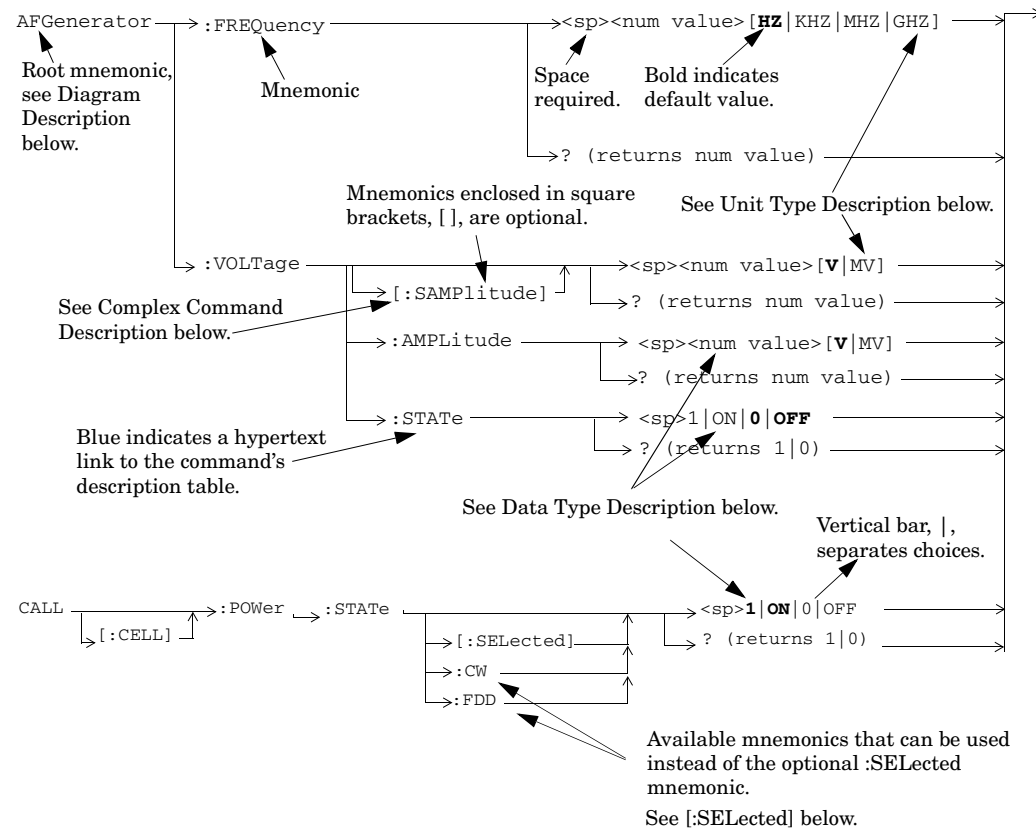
AFGenerator :FREQuency <sp><num value>[**HZ**|KHZ|MHZ|GHZ]

Root mnemonic, see Diagram Description below.

Mnemonic

Space required.

Bold indicates default value.

? (returns num value)

Mnemonics enclosed in square brackets, [ ], are optional.

See Unit Type Description below.

:VOLTage [:SAMPlitude] <sp><num value>[**V**|MV]

? (returns num value)

See Complex Command Description below.

:AMPLitude <sp><num value>[**V**|MV]

? (returns num value)

:STATe <sp>1|ON|**0**|**OFF**

? (returns 1|0)

Blue indicates a hypertext link to the command's description table.

See Data Type Description below.

Vertical bar, |, separates choices.

CALL [:CELL] :POWer :STATe <sp>**1**|**ON**|0|OFF

? (returns 1|0)

[:SELected]

:CW

:FDD

Available mnemonics that can be used instead of the optional :SELected mnemonic.

See [:SELected] below.